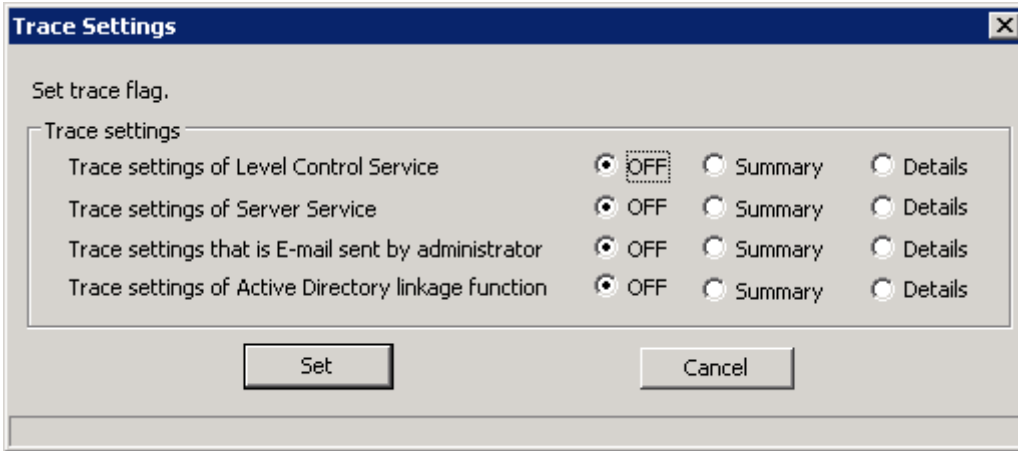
Trace Settings

Set trace flag.

Trace settings

Trace settings of Level Control Service OFF Summary Details

Trace settings of Server Service OFF Summary Details

Trace settings that is E-mail sent by administrator OFF Summary Details

Trace settings of Active Directory linkage function OFF Summary Details

Set

Cancel